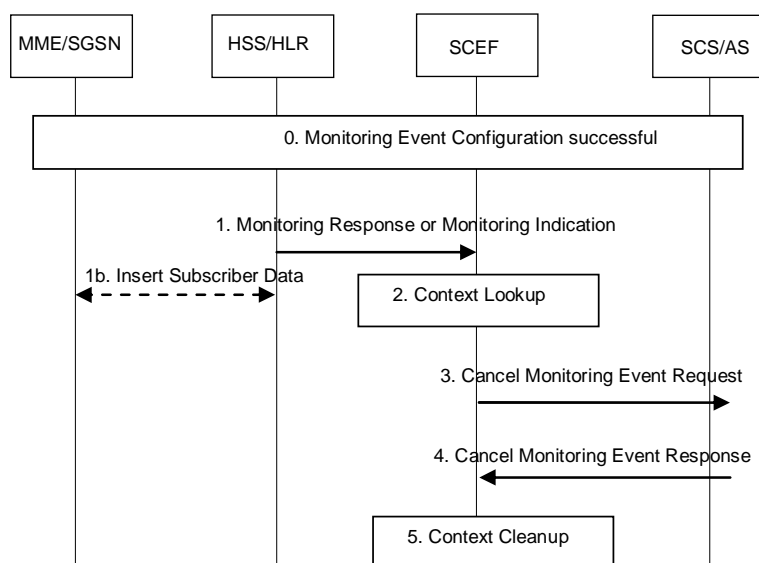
MME/SGSN

HSS/HLR

SCEF

SCS/AS

0. Monitoring Event Configuration successful

1. Monitoring Response or Monitoring Indication

1b. Insert Subscriber Data

2. Context Lookup

3. Cancel Monitoring Event Request

4. Cancel Monitoring Event Response

5. Context Cleanup